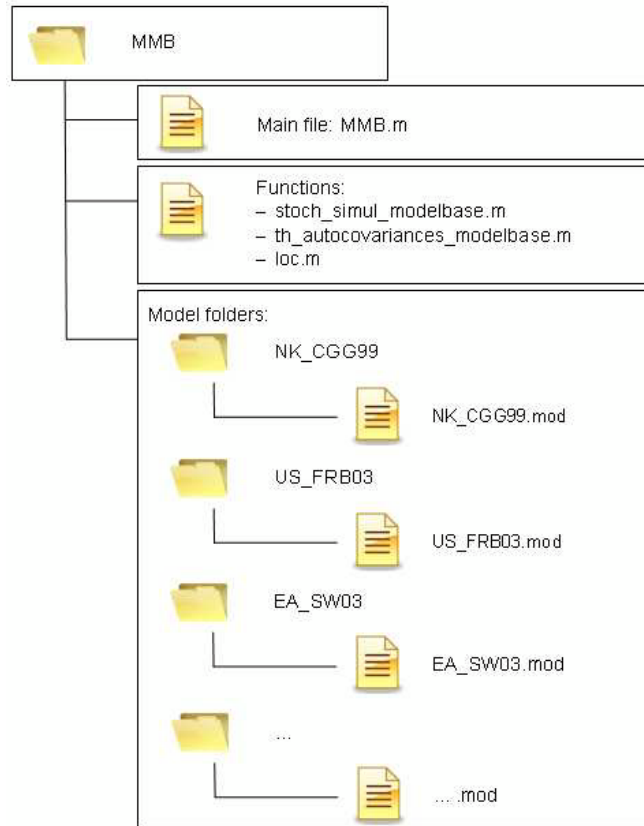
MMB

Main file: MMB.m

Functions:
– stoch_simul_modelbase.m
– th_autocovariances_modelbase.m
– loc.m

Model folders:

NK_CGG99

NK_CGG99.mod

US_FRB03

US_FRB03.mod

EA_SW03

EA_SW03.mod

...

... .mod